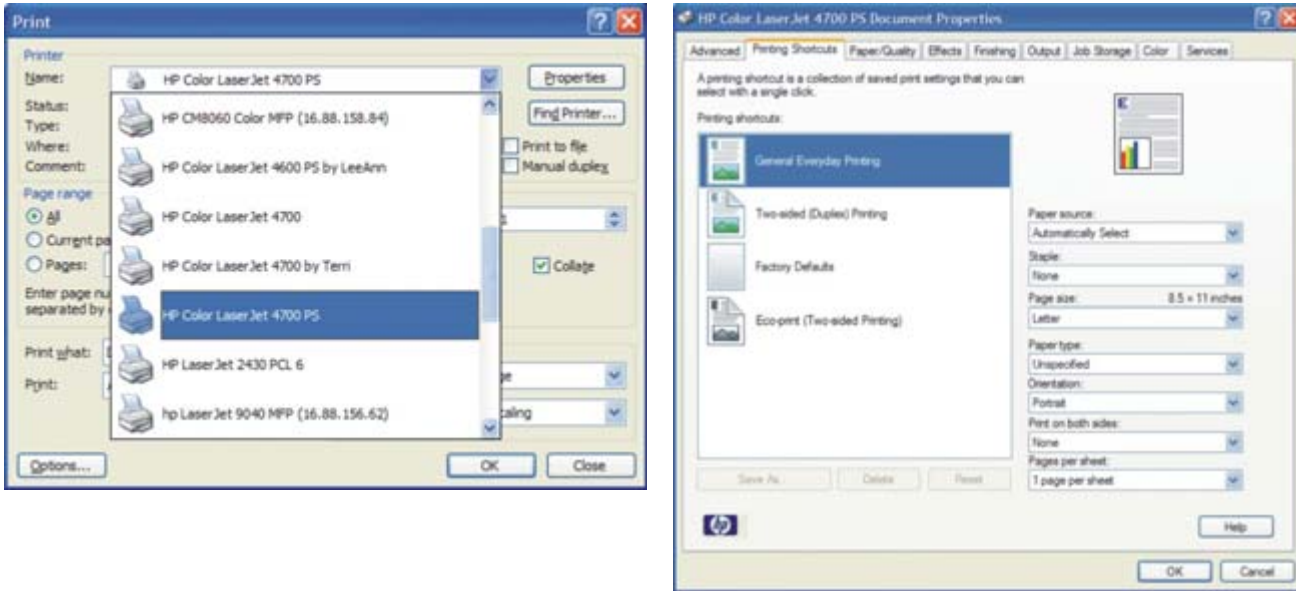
Print

Printer

Name: HP Color LaserJet 4700 PS

Properties

Status:

Type:

Where:

Comment:

Find Printer...

Print to file

Manual duplex

HP CM8060 Color MFP (16.88.158.84)

HP Color LaserJet 4600 PS by LeeAnn

HP Color LaserJet 4700

HP Color LaserJet 4700 by Terri

HP Color LaserJet 4700 PS

HP LaserJet 2430 PCL 6

hp LaserJet 9040 MFP (16.88.156.62)

Page range

All

Current pa

Pages:

Enter page nu separated by

Collate

Print what:

Print:

ge

caling

Options...

OK

Close

HP Color LaserJet 4700 PS Document Properties

Advanced | Printing Shortcuts | Paper/Quality | Effects | Finishing | Output | Job Storage | Color | Services

A printing shortcut is a collection of saved print settings that you can select with a single click.

Printing shortcuts:

General Everyday Printing

Two-sided (Duplex) Printing

Factory Defaults

Eco-print (Two-sided Printing)

Save As... | Delete | Reset

Paper source:

Automatically Select

Staple:

None

Page size: 8.5 × 11 inches

Letter

Paper type:

Unspecified

Orientation:

Portrait

Print on both sides:

None

Pages per sheet:

1 page per sheet

Help

OK

Cancel